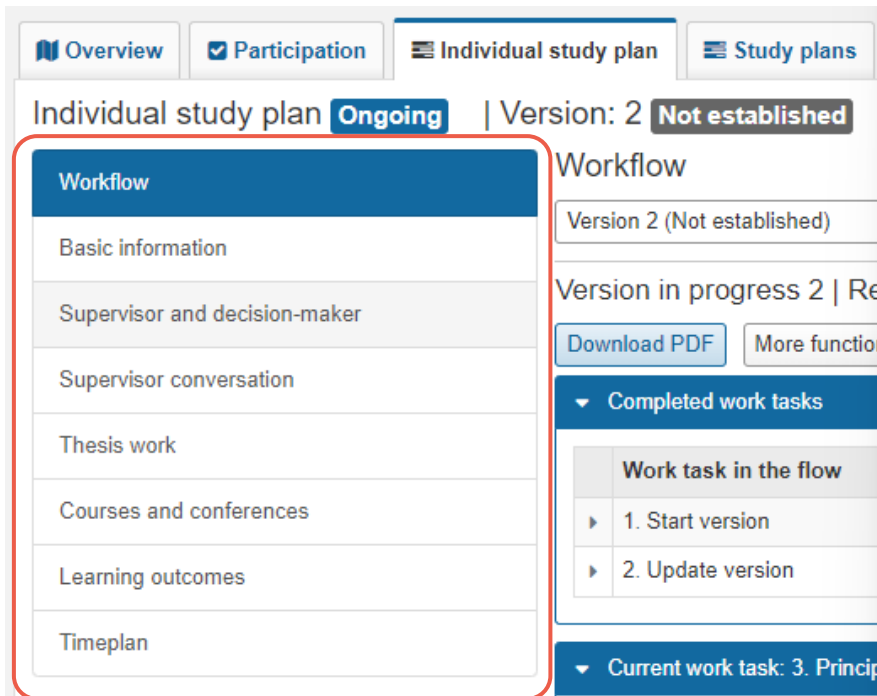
Overview | Participation | Individual study plan | Study plans

Individual study plan Ongoing | Version: 2 Not established

Workflow
Basic information
Supervisor and decision-maker
Supervisor conversation
Thesis work
Courses and conferences
Learning outcomes
Timeplan

Workflow

Version 2 (Not established)

Version in progress 2 | Re

Download PDF | More functio

Completed work tasks

| | Work task in the flow |
|---|---|
| | 1. Start version |
| | 2. Update version |

Current work task: 3. Princip